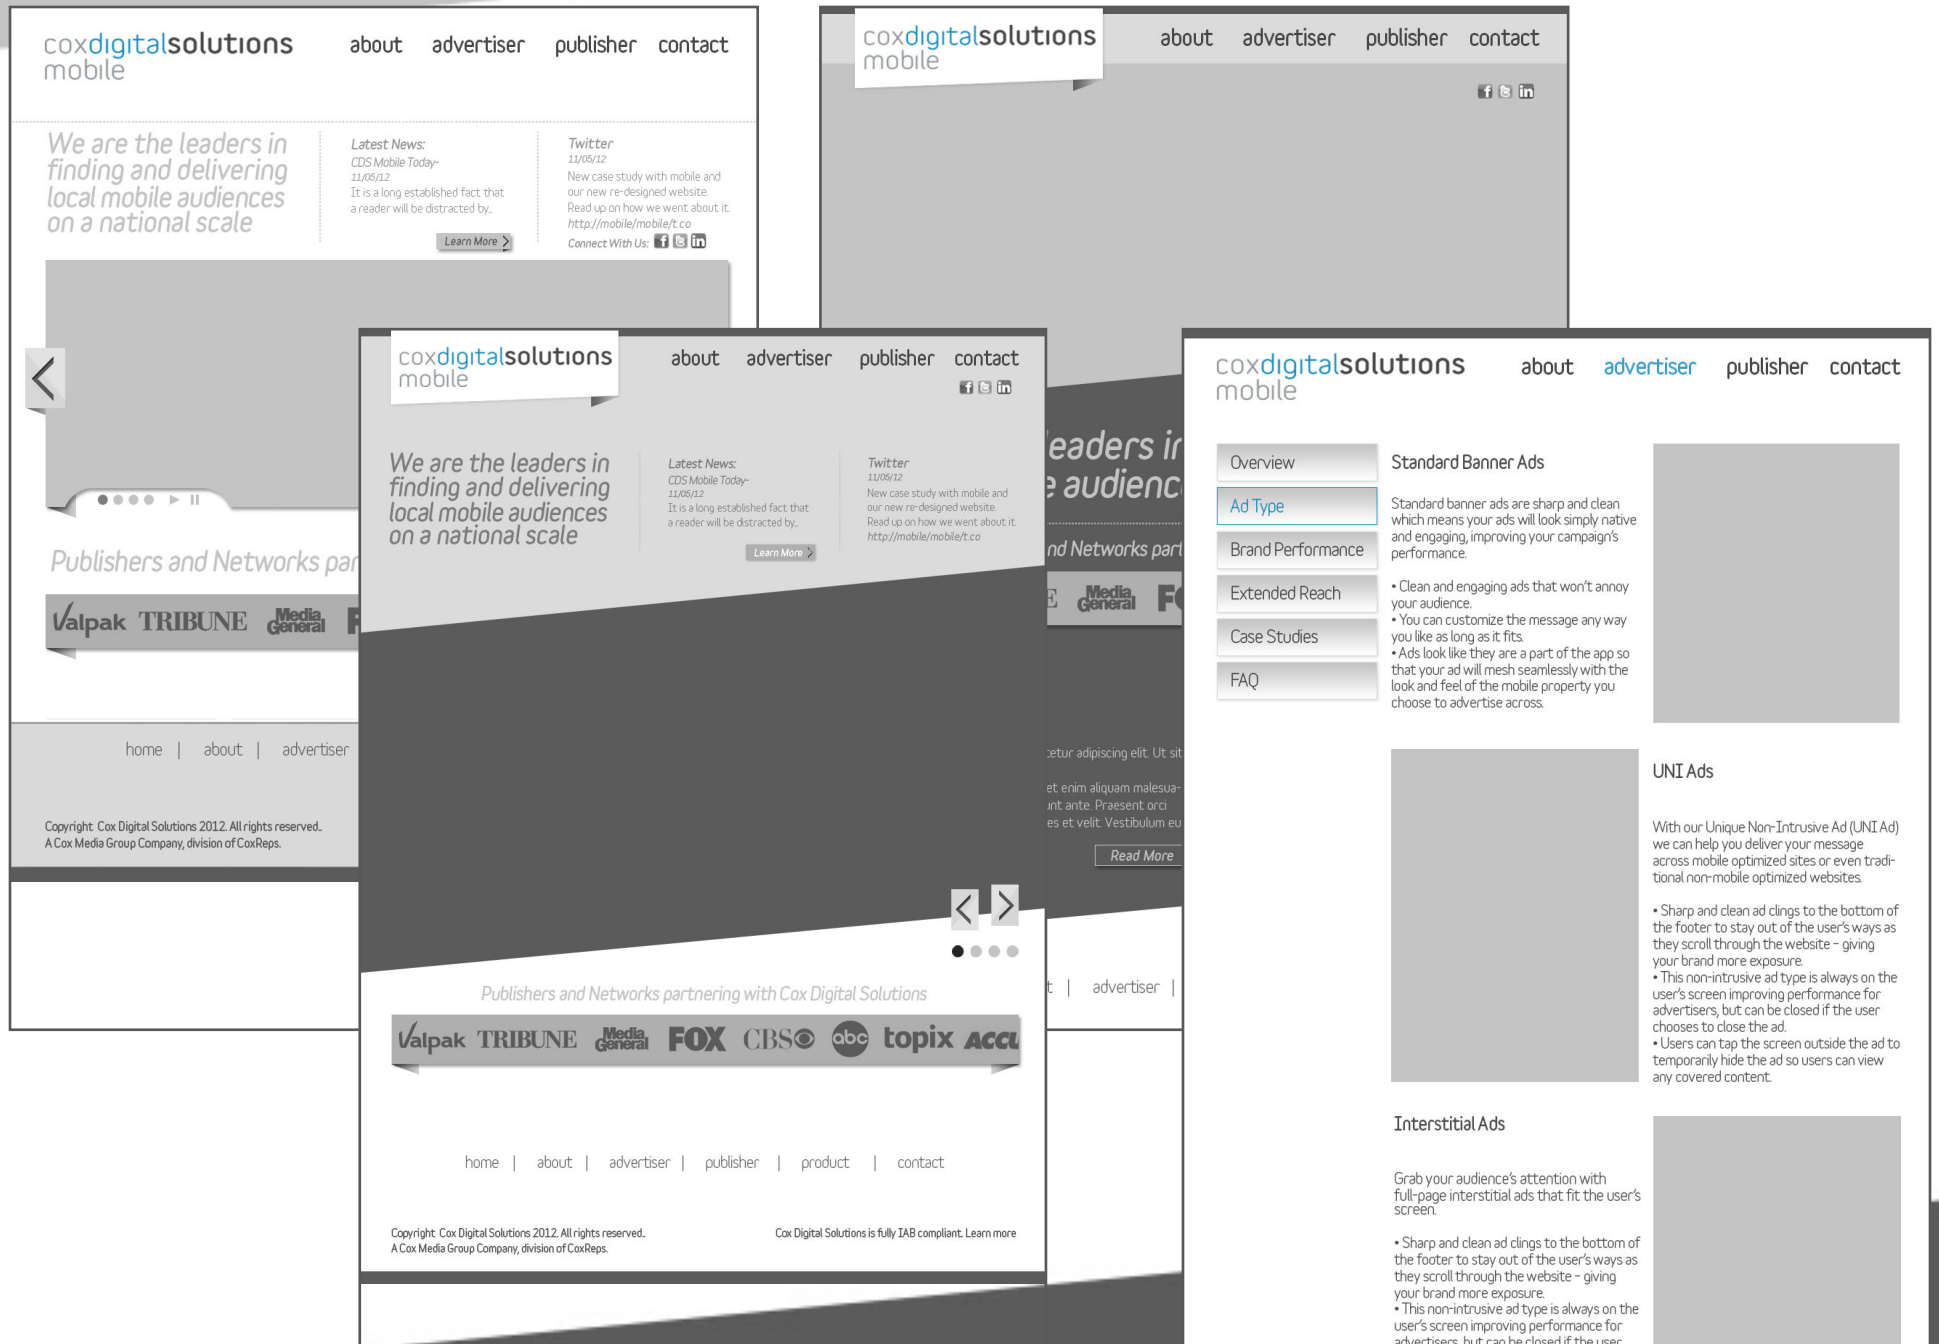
coxdigitalsolutions mobile

about advertiser publisher contact

We are the leaders in finding and delivering local mobile audiences on a national scale

Latest News:
CDS Mobile Today-
11/05/12
It is a long established fact that a reader will be distracted by..

Learn More

Twitter
11/05/12
New case study with mobile and our new re-designed website. Read up on how we went about it. http://mobile/mobile/t.co

Connect With Us:

Publishers and Networks par

Valpak TRIBUNE Media General

home | about | advertiser

Copyright Cox Digital Solutions 2012. All rights reserved.. A Cox Media Group Company, division of CoxReps.

coxdigitalsolutions mobile

about advertiser publisher contact

eaders in
e audienc

nd Networks part

Media General

etur adipiscing elit. Ut sit

et enim aliquam malesua- int ante. Praesent orci es et velit. Vestibulum eu

Read More

t | advertiser |

coxdigitalsolutions mobile

about advertiser publisher contact

We are the leaders in finding and delivering local mobile audiences on a national scale

Latest News:
CDS Mobile Today-
11/05/12
It is a long established fact that a reader will be distracted by..

Learn More

Twitter
11/05/12
New case study with mobile and our new re-designed website. Read up on how we went about it. http://mobile/mobile/t.co

Publishers and Networks partnering with Cox Digital Solutions

Valpak TRIBUNE Media General FOX CBS abc topix Accu

home | about | advertiser | publisher | product | contact

Copyright Cox Digital Solutions 2012. All rights reserved.. A Cox Media Group Company, division of CoxReps.

Cox Digital Solutions is fully IAB compliant. Learn more

coxdigitalsolutions mobile

about advertiser publisher contact

Overview
Ad Type
Brand Performance
Extended Reach
Case Studies
FAQ

Standard Banner Ads

Standard banner ads are sharp and clean which means your ads will look simply native and engaging, improving your campaign's performance.

• Clean and engaging ads that won't annoy your audience.
• You can customize the message any way you like as long as it fits.
• Ads look like they are a part of the app so that your ad will mesh seamlessly with the look and feel of the mobile property you choose to advertise across.

UNI Ads

With our Unique Non-Intrusive Ad (UNI Ad) we can help you deliver your message across mobile optimized sites or even traditional non-mobile optimized websites.

• Sharp and clean ad clings to the bottom of the footer to stay out of the user's ways as they scroll through the website - giving your brand more exposure.
• This non-intrusive ad type is always on the user's screen improving performance for advertisers, but can be closed if the user chooses to close the ad.
• Users can tap the screen outside the ad to temporarily hide the ad so users can view any covered content.

Interstitial Ads

Grab your audience's attention with full-page interstitial ads that fit the user's screen.

• Sharp and clean ad clings to the bottom of the footer to stay out of the user's ways as they scroll through the website - giving your brand more exposure.
• This non-intrusive ad type is always on the user's screen improving performance for advertisers, but can be closed if the user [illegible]